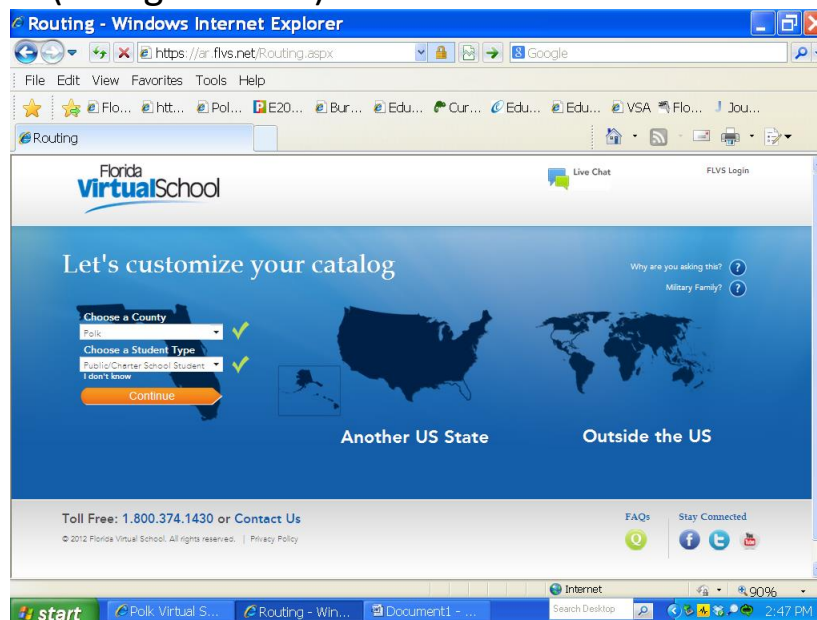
Routing - Windows Internet Explorer
https://ar.flvs.net/Routing.aspx
Google
File Edit View Favorites Tools Help
Flo... htt... Pol... E20... Bur... Edu... Cur... Edu... Edu... VSA Flo... Jou...
Routing

Florida VirtualSchool
Live Chat
FLVS Login

Let's customize your catalog
Why are you asking this?
Military Family?

Choose a County
Polk
Choose a Student Type
Public/Charter School Student
I don't know
Continue

Another US State
Outside the US

Toll Free: 1.800.374.1430 or Contact Us
© 2012 Florida Virtual School. All rights reserved. | Privacy Policy
FAQs
Stay Connected

Internet
90%
start
Polk Virtual S...
Routing - Win...
Document1 - ...
Search Desktop
2:47 PM